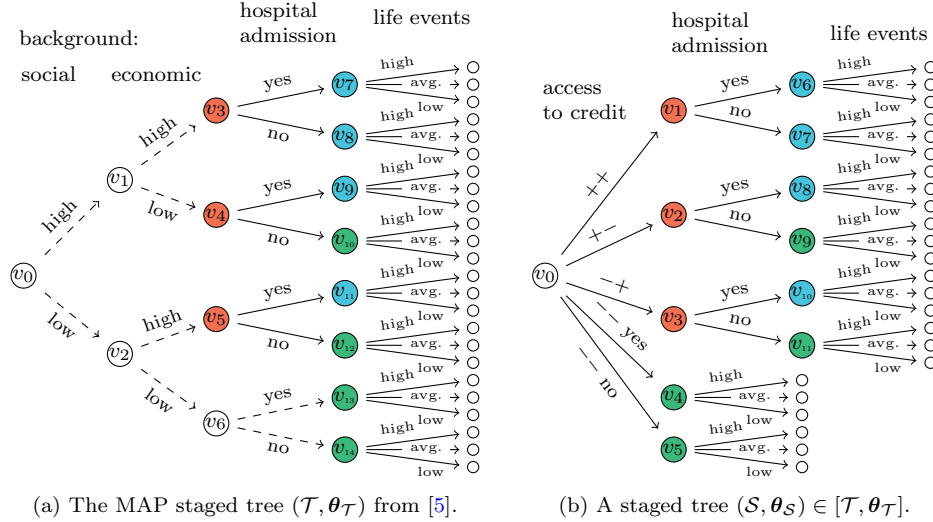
background:

social

economic

hospital admission

life events

$v_0$

high

low

$v_1$

$v_2$

high

low

high

low

$v_3$

$v_4$

$v_5$

$v_6$

yes

no

yes

no

yes

no

yes

no

$v_7$

$v_8$

$v_9$

$v_{10}$

$v_{11}$

$v_{12}$

$v_{13}$

$v_{14}$

high avg. low

high avg. low

high avg. low

high avg. low

high avg. low

high avg. low

high avg. low

high avg. low

(a) The MAP staged tree $(\mathcal{T}, \boldsymbol{\theta}_{\mathcal{T}})$ from [5].

access to credit

hospital admission

life events

$v_0$

++

+−

−+

− − yes

− − no

$v_1$

$v_2$

$v_3$

$v_4$

$v_5$

yes

no

yes

no

yes

no

$v_6$

$v_7$

$v_8$

$v_9$

$v_{10}$

$v_{11}$

high avg. low

high avg. low

high avg. low

high avg. low

high avg. low

high avg. low

high avg. low

high avg. low

(b) A staged tree $(\mathcal{S}, \boldsymbol{\theta}_{\mathcal{S}}) \in [\mathcal{T}, \boldsymbol{\theta}_{\mathcal{T}}]$.